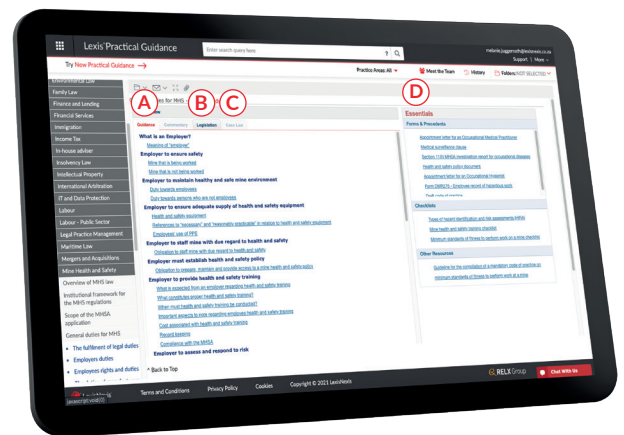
Lexis® Practical Guidance

Enter search query here

melanie.juggernauth@lexisnexis.co.za
Support | More

Try New Practical Guidance

Practice Areas: All | Meet the Team | History | Folders: NOT SELECTED

Environmental Law
Family Law
Finance and Lending
Financial Services
Immigration
Income Tax
In-house advisor
Insolvency Law
Intellectual Property
International Arbitration
IT and Data Protection
Labour
Labour - Public Sector
Legal Practice Management
Maritime Law
Mergers and Acquisitions
Mine Health and Safety
Overview of MHS law
Institutional framework for the MHS regulations
Scope of the MHSA application
General duties for MHS
• The fulfilment of legal duties
• Employers duties
• Employees rights and duties

A B C D

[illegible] for MHS

Guidance | Commentary | Legislation | Case Law

What is an Employer?
Meaning of "employer"
Employer to ensure safety
Mine that is being worked
Mine that is not being worked
Employer to maintain health and safe mine environment
Duty towards employees
Duty towards persons who are not employees
Employer to ensure adequate supply of health and safety equipment
Health and safety equipment
Reference to "necessary" and "reasonably practicable" in relation to health and safety equipment
Employees' use of PPE
Employer to staff mine with due regard to health and safety
Obligation to staff mine with due regard to health and safety
Employer must establish health and safety policy
Obligation to prepare, maintain and provide access to a mine health and safety policy
Employer to provide health and safety training
What is expected from an employer regarding health and safety training
What constitutes proper health and safety training?
When must health and safety training be conducted?
Important aspects to note regarding employees health and safety training
Cost associated with health and safety training
Record keeping
Compliance with the MHSA
Employer to assess and respond to risk

Essentials
Forms & Precedents
Appointment letter for an Occupational Medical Practitioner
Medical surveillance clause
Section 11(5) MHSA investigation report for occupational diseases
Health and safety policy document
Appointment letter for an Occupational Hygienist
Form DMR/76 - Employee record of hazardous work
Checklists
Types of hazard identification and risk assessments (HIRA)
Mine health and safety training checklist
Minimum standards of fitness to perform work on a mine checklist
Other Resources
Guideline for the compilation of a mandatory code of practice on minimum standards of fitness to perform work at a mine

^ Back to Top

javascript:void(0);
Terms and Conditions | Privacy Policy | Cookies | Copyright © 2021 LexisNexis | RELX Group | Chat With Us